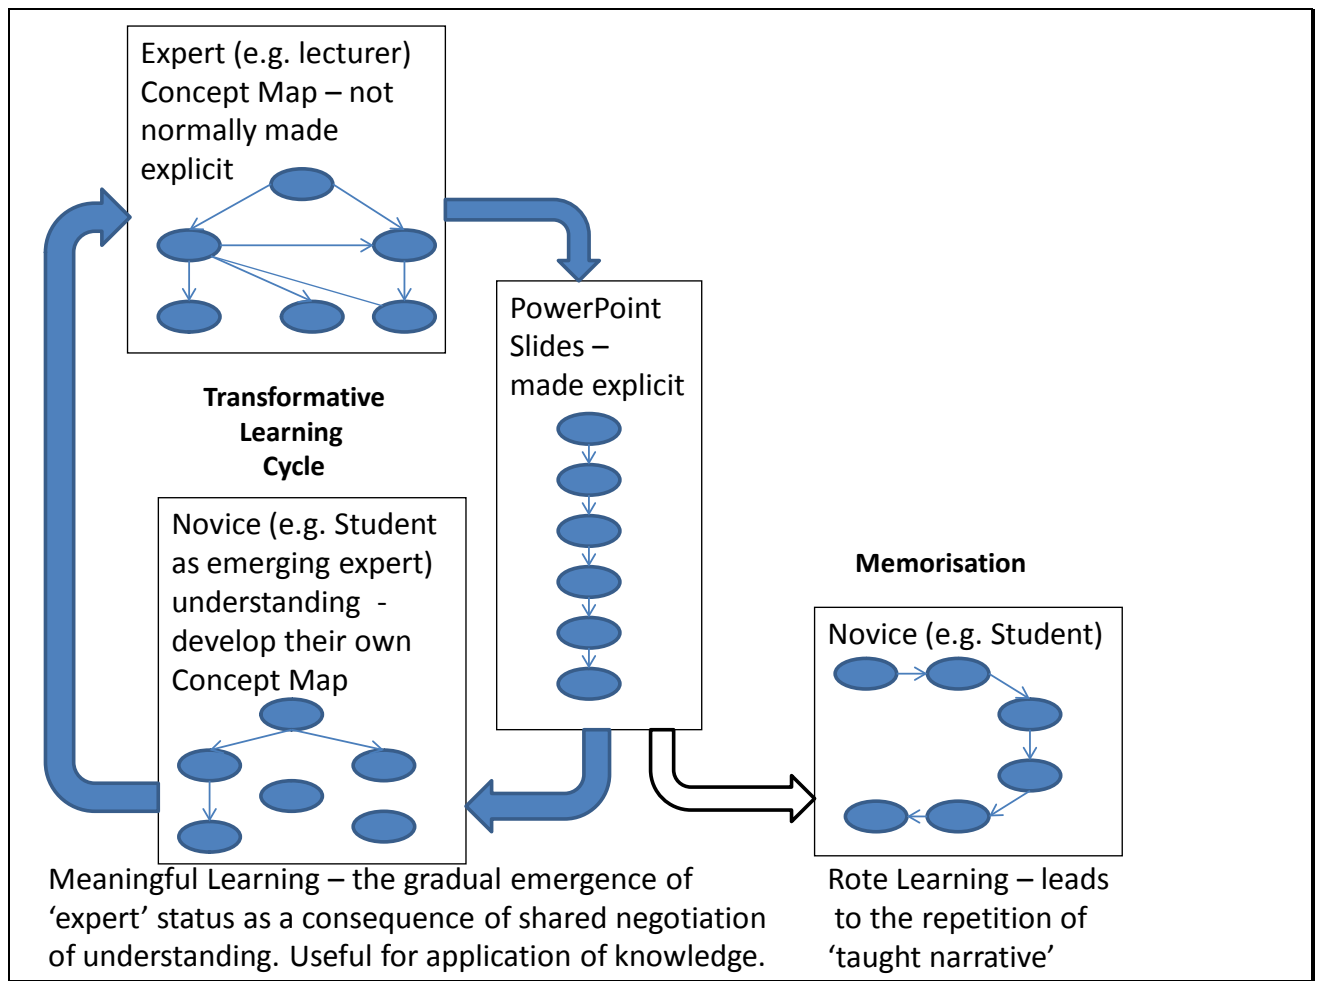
Expert (e.g. lecturer) Concept Map – not normally made explicit

PowerPoint Slides – made explicit

Transformative Learning Cycle

Novice (e.g. Student as emerging expert) understanding - develop their own Concept Map

Memorisation

Novice (e.g. Student)

Meaningful Learning – the gradual emergence of 'expert' status as a consequence of shared negotiation of understanding. Useful for application of knowledge.

Rote Learning – leads to the repetition of 'taught narrative'